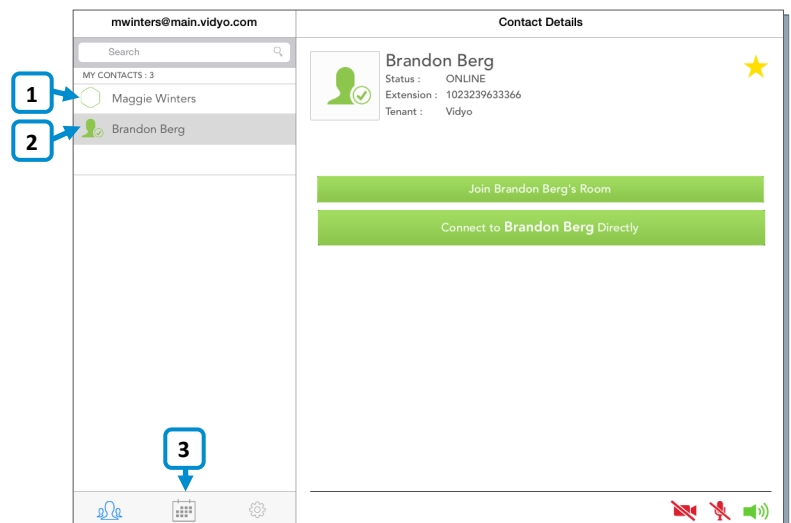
mwinters@main.vidyo.com

Search

MY CONTACTS : 3

1

Maggie Winters

2

Brandon Berg

3

Contact Details

Brandon Berg
Status : ONLINE
Extension : 1023239633366
Tenant : Vidyo

Join Brandon Berg's Room

Connect to **Brandon Berg** Directly